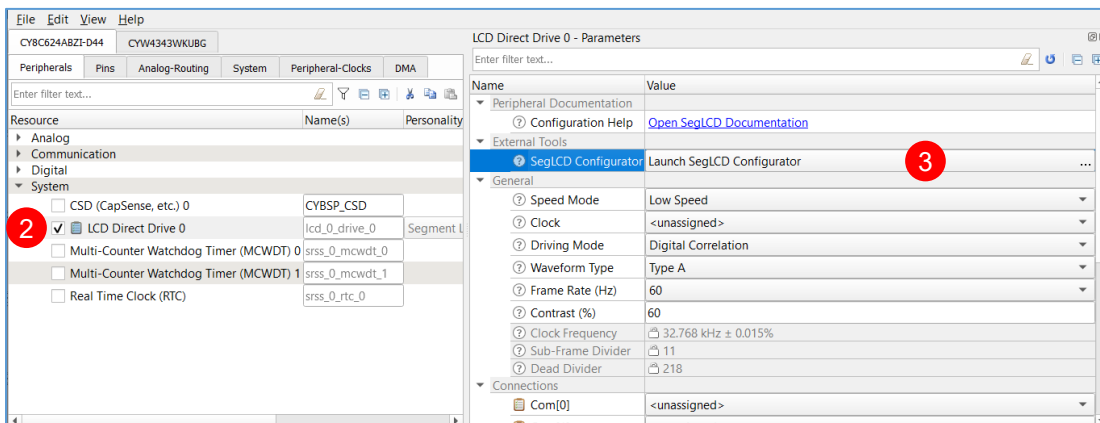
File Edit View Help

CY8C624ABZI-D44 CYW4343WKUBG

Peripherals Pins Analog-Routing System Peripheral-Clocks DMA

Enter filter text...

| Resource | Name(s) | Personality |
|---|---|---|
| Analog | | |
| Communication | | |
| Digital | | |
| System | | |
| CSD (CapSense, etc.) 0 | CYBSP_CSD | |
| LCD Direct Drive 0 | lcd_0_drive_0 | Segment L |
| Multi-Counter Watchdog Timer (MCWDT) 0 | srss_0_mcwdt_0 | |
| Multi-Counter Watchdog Timer (MCWDT) 1 | srss_0_mcwdt_1 | |
| Real Time Clock (RTC) | srss_0_rtc_0 | |

2

LCD Direct Drive 0 - Parameters

Enter filter text...

| Name | Value |
|---|---|
| Peripheral Documentation | |
| Configuration Help | Open SegLCD Documentation |
| External Tools | |
| SegLCD Configurator | Launch SegLCD Configurator ... |
| General | |
| Speed Mode | Low Speed |
| Clock | <unassigned> |
| Driving Mode | Digital Correlation |
| Waveform Type | Type A |
| Frame Rate (Hz) | 60 |
| Contrast (%) | 60 |
| Clock Frequency | 32.768 kHz ± 0.015% |
| Sub-Frame Divider | 11 |
| Dead Divider | 218 |
| Connections | |
| Com[0] | <unassigned> |

3